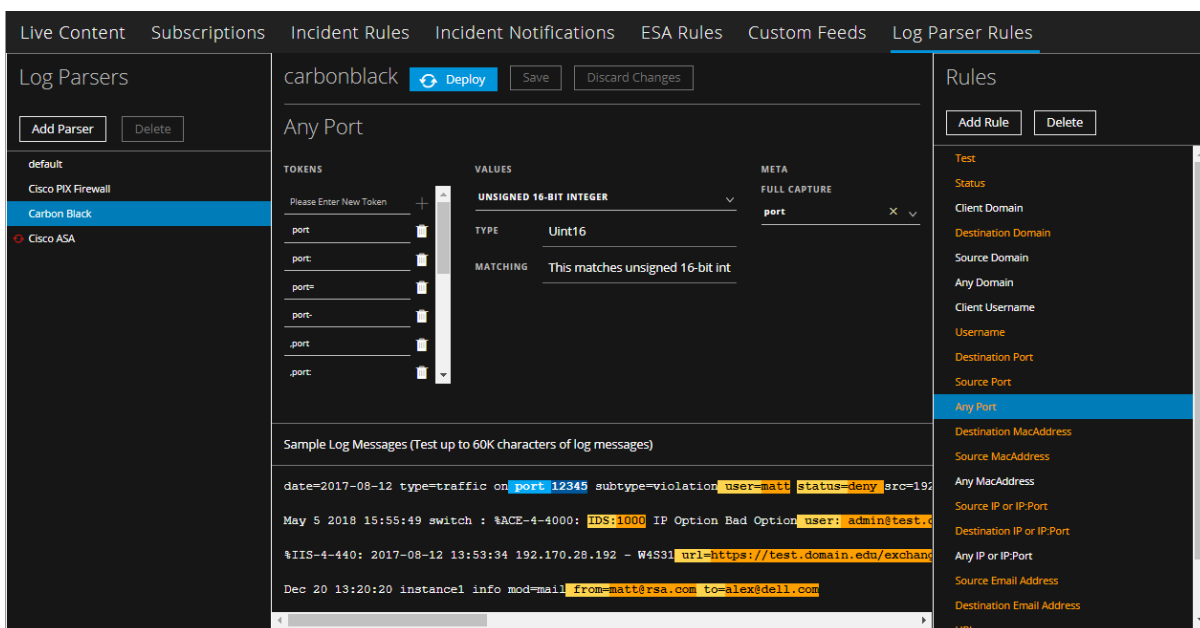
Live Content Subscriptions Incident Rules Incident Notifications ESA Rules Custom Feeds Log Parser Rules

Log Parsers

Add Parser Delete

default
Cisco PIX Firewall
Carbon Black
Cisco ASA

carbonblack Deploy Save Discard Changes

Any Port

TOKENS

Please Enter New Token
port
port:
port=
port-
.port
.port:

VALUES

UNSIGNED 16-BIT INTEGER

TYPE Uint16

MATCHING This matches unsigned 16-bit int

META

FULL CAPTURE

port

Sample Log Messages (Test up to 60K characters of log messages)

date=2017-08-12 type=traffic on port 12345 subtype=violation user=matt status=deny src=192

May 5 2018 15:55:49 switch : %ACE-4-4000: IDS:1000 IP Option Bad Option user: admin@test.c

%IIS-4-440: 2017-08-12 13:53:34 192.170.28.192 - W4S31 url=https://test.domain.edu/exchang

Dec 20 13:20:20 instance1 info mod=mail from=matt@rsa.com to=alex@dell.com

Rules

Add Rule Delete

Test
Status
Client Domain
Destination Domain
Source Domain
Any Domain
Client Username
Username
Destination Port
Source Port
Any Port
Destination MacAddress
Source MacAddress
Any MacAddress
Source IP or IP:Port
Destination IP or IP:Port
Any IP or IP:Port
Source Email Address
Destination Email Address
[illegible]